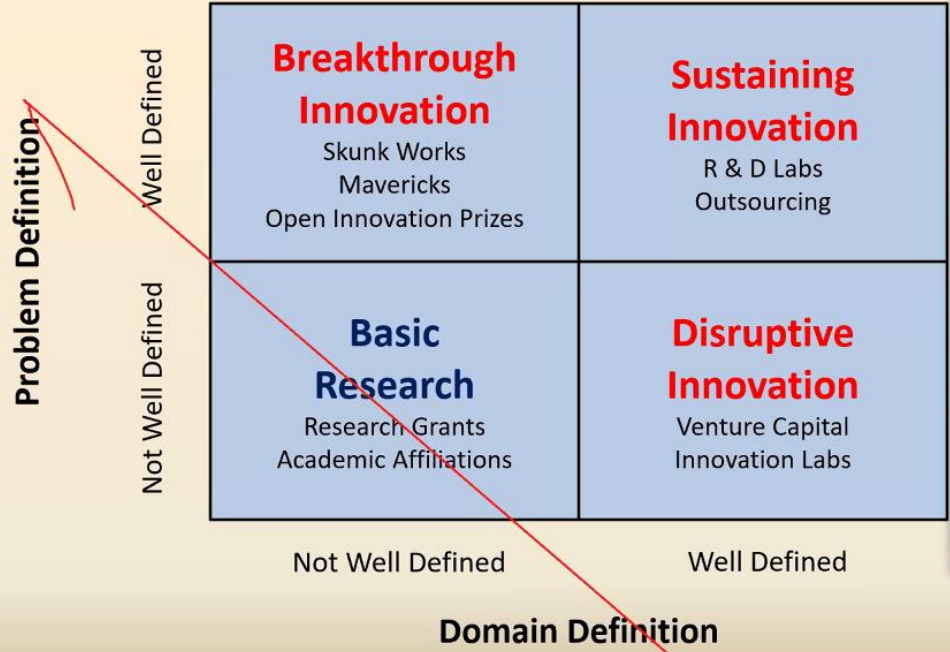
Problem Definition

Well Defined

Not Well Defined

Breakthrough Innovation
Skunk Works
Mavericks
Open Innovation Prizes

Sustaining Innovation
R & D Labs
Outsourcing

Basic Research
Research Grants
Academic Affiliations

Disruptive Innovation
Venture Capital
Innovation Labs

Not Well Defined

Well Defined

Domain Definition